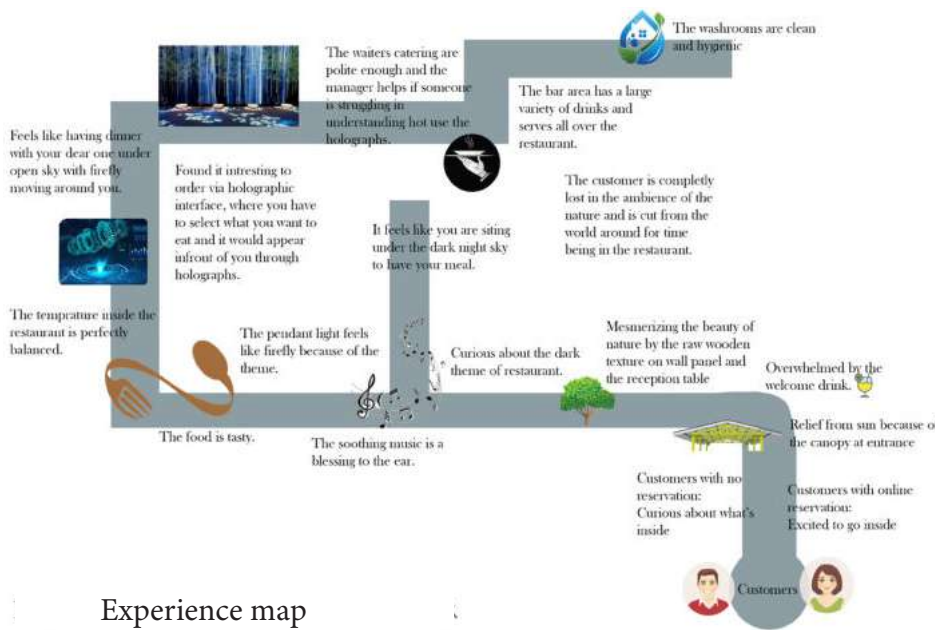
The washrooms are clean and hygenic

The waiters catering are polite enough and the manager helps if someone is struggling in understanding hot use the holographs.

The bar area has a large variety of drinks and serves all over the restaurant.

Feels like having dinner with your dear one under open sky with firefly moving around you.

Found it intresting to order via holographic interface, where you have to select what you want to eat and it would appear infrout of you through holographs.

The customer is completly lost in the ambience of the nature and is cut from the world around for time being in the restaurant.

It feels like you are siting under the dark night sky to have your meal.

The temprature inside the restaurant is perfectly balanced.

The pendant light feels like firefly because of the theme.

Curious about the dark theme of restaurant.

Mesmerizing the beauty of nature by the raw wooden texture on wall panel and the reception table

Overwhelmed by the welcome drink.

Relief from sun because o the canopy at entrance

The food is tasty.

The soothing music is a blessing to the ear.

Customers with no reservation: Curious about what's inside

Customers with online reservation: Excited to go inside

Customers

Experience map